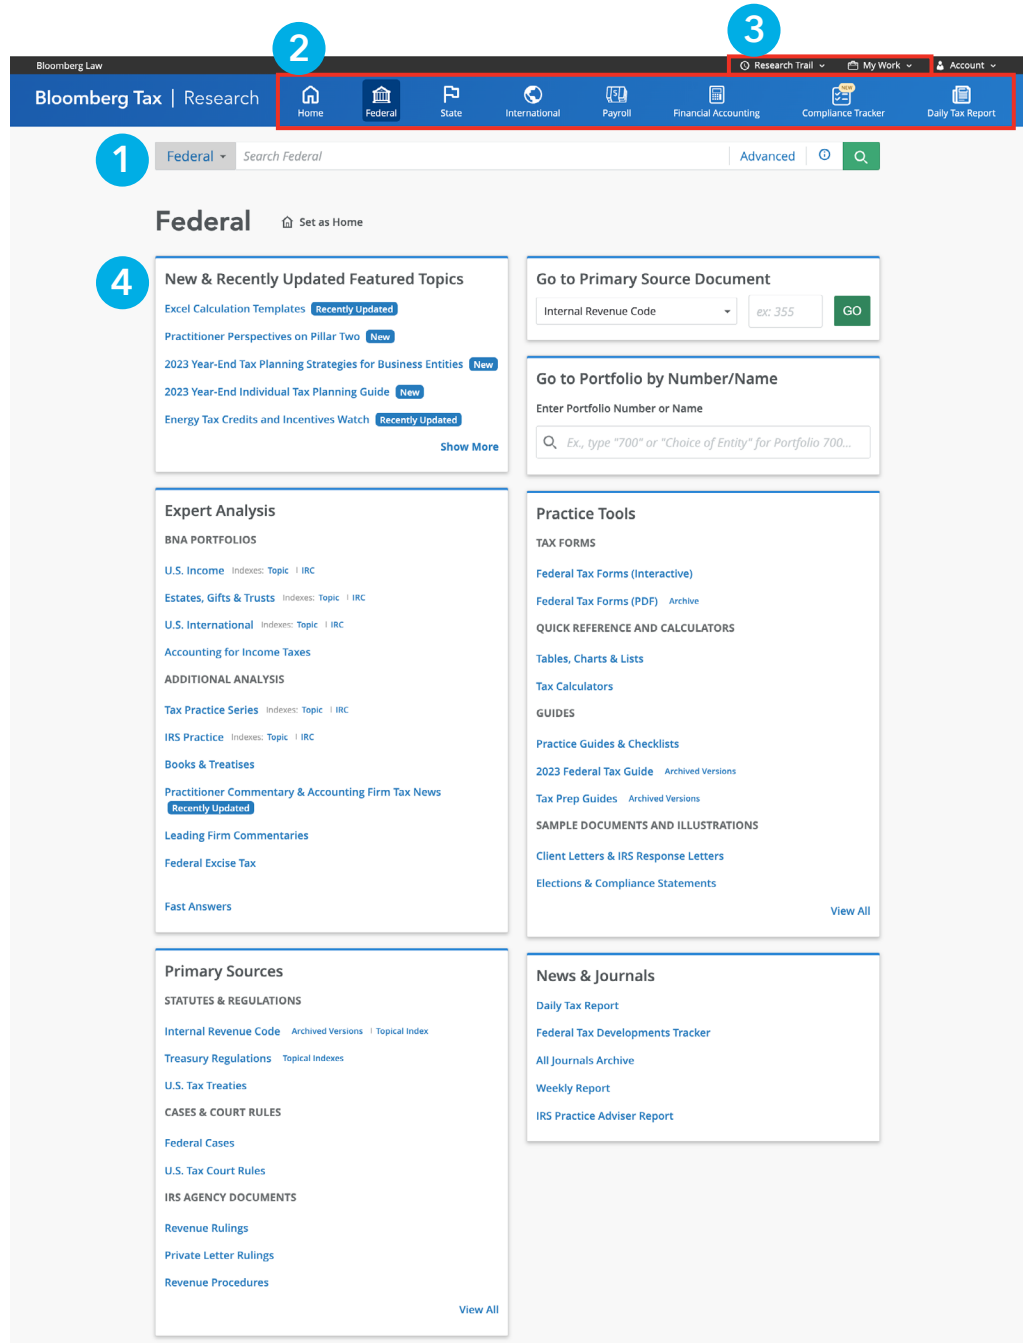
3

2

Bloomberg Law

Research Trail My Work Account

Bloomberg Tax | Research

Home Federal State International Payroll Financial Accounting NEW Compliance Tracker Daily Tax Report

1

Federal Search Federal Advanced GO

Federal Set as Home

4

New & Recently Updated Featured Topics

Excel Calculation Templates Recently Updated

Practitioner Perspectives on Pillar Two New

2023 Year-End Tax Planning Strategies for Business Entities New

2023 Year-End Individual Tax Planning Guide New

Energy Tax Credits and Incentives Watch Recently Updated

Show More

Go to Primary Source Document

Internal Revenue Code ex: 355 GO

Go to Portfolio by Number/Name

Enter Portfolio Number or Name

Ex., type "700" or "Choice of Entity" for Portfolio 700...

Expert Analysis

BNA PORTFOLIOS

U.S. Income Indexes: Topic | IRC

Estates, Gifts & Trusts Indexes: Topic | IRC

U.S. International Indexes: Topic | IRC

Accounting for Income Taxes

ADDITIONAL ANALYSIS

Tax Practice Series Indexes: Topic | IRC

IRS Practice Indexes: Topic | IRC

Books & Treatises

Practitioner Commentary & Accounting Firm Tax News Recently Updated

Leading Firm Commentaries

Federal Excise Tax

Fast Answers

Practice Tools

TAX FORMS

Federal Tax Forms (Interactive)

Federal Tax Forms (PDF) Archive

QUICK REFERENCE AND CALCULATORS

Tables, Charts & Lists

Tax Calculators

GUIDES

Practice Guides & Checklists

2023 Federal Tax Guide Archived Versions

Tax Prep Guides Archived Versions

SAMPLE DOCUMENTS AND ILLUSTRATIONS

Client Letters & IRS Response Letters

Elections & Compliance Statements

View All

Primary Sources

STATUTES & REGULATIONS

Internal Revenue Code Archived Versions | Topical Index

Treasury Regulations Topical Indexes

U.S. Tax Treaties

CASES & COURT RULES

Federal Cases

U.S. Tax Court Rules

IRS AGENCY DOCUMENTS

Revenue Rulings

Private Letter Rulings

Revenue Procedures

View All

News & Journals

Daily Tax Report

Federal Tax Developments Tracker

All Journals Archive

Weekly Report

IRS Practice Adviser Report